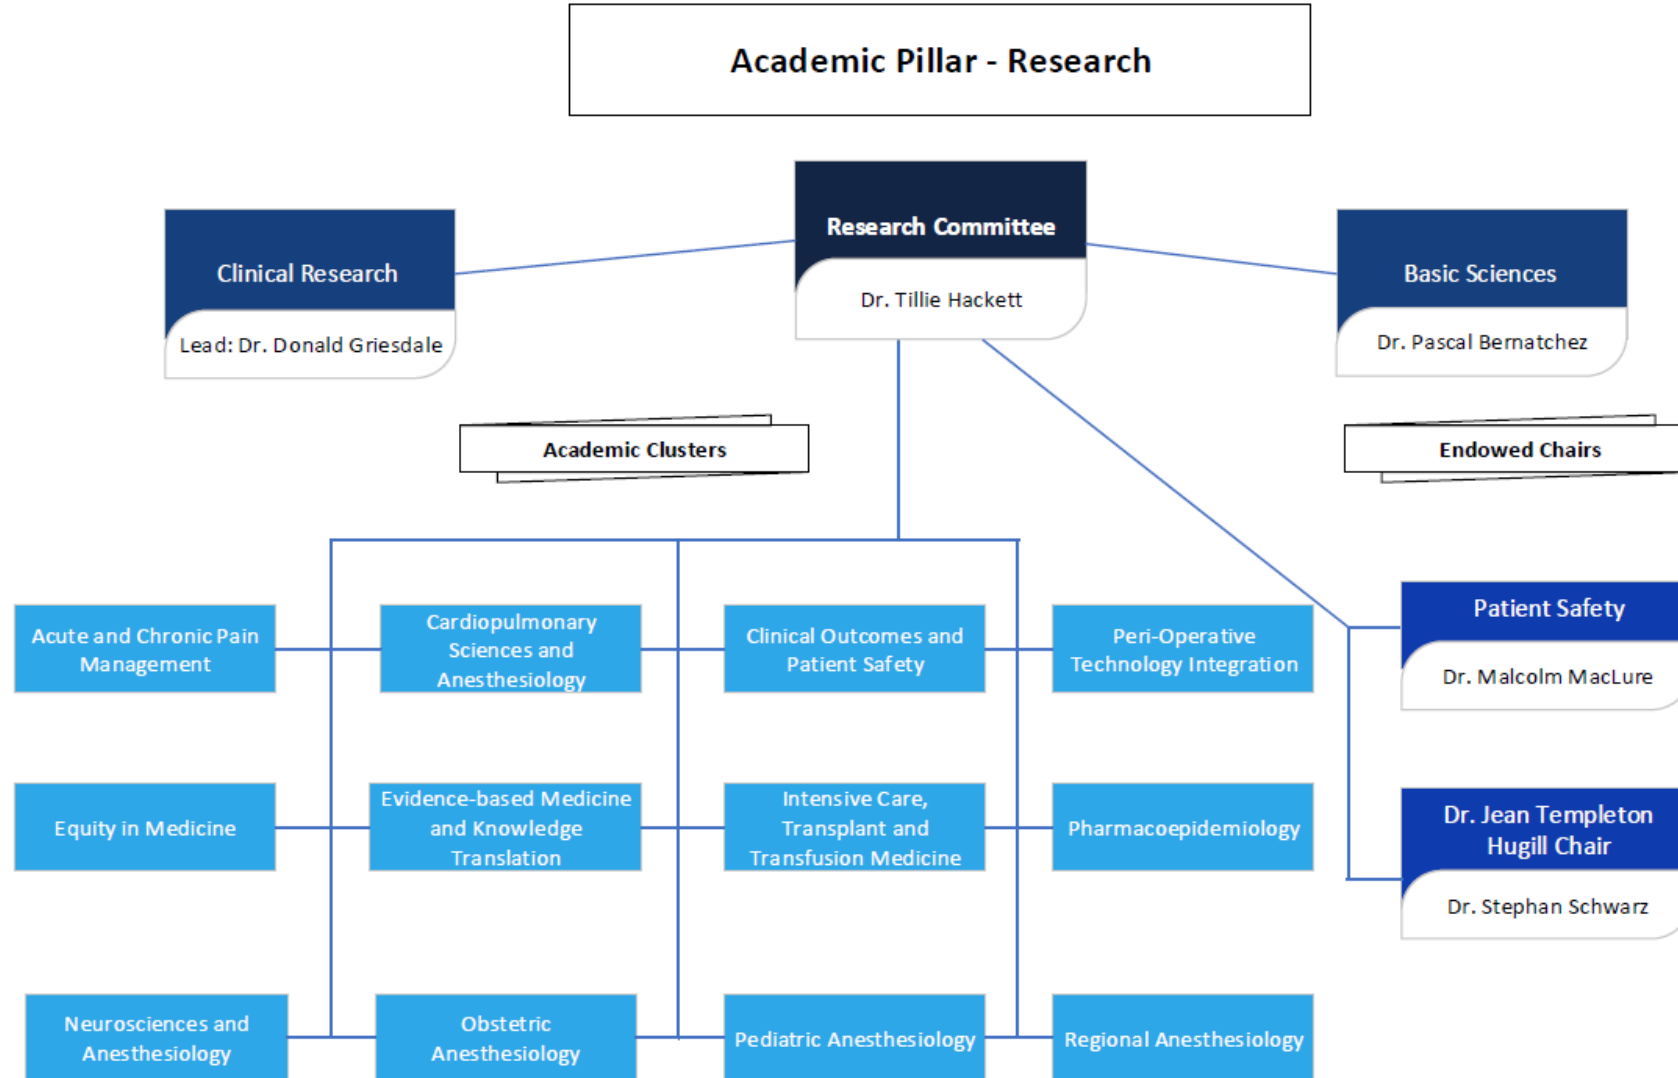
Academic Pillar - Research

Clinical Research
Lead: Dr. Donald Griesdale

Research Committee
Dr. Tillie Hackett

Basic Sciences
Dr. Pascal Bernatchez

Academic Clusters

Endowed Chairs

Acute and Chronic Pain Management

Cardiopulmonary Sciences and Anesthesiology

Clinical Outcomes and Patient Safety

Peri-Operative Technology Integration

Patient Safety
Dr. Malcolm MacLure

Equity in Medicine

Evidence-based Medicine and Knowledge Translation

Intensive Care, Transplant and Transfusion Medicine

Pharmacoepidemiology

Dr. Jean Templeton Hugill Chair
Dr. Stephan Schwarz

Neurosciences and Anesthesiology

Obstetric Anesthesiology

Pediatric Anesthesiology

Regional Anesthesiology